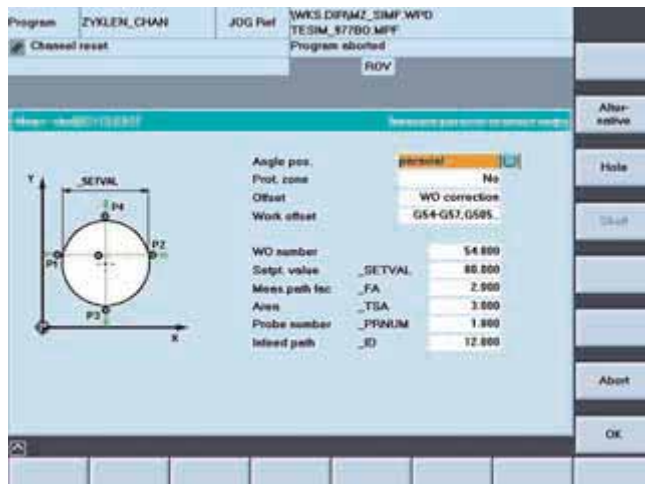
Program ZYKLEN_CHAN JOG Ref \WKS.DIR\MZ_SIMF.WPD TESIM_977BO.MPF

Channel reset Program aborted

ROV

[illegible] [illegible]

Alter-native

Hole

Shaft

Abort

OK

Y

_SETVAL

P4

P1

P2

P3

X

Angle pos. parallel

Prot. zone No

Offset WO correction

Work offset G54-G57,G505..

WO number 54.000

Setpt. value _SETVAL 80.000

Meas.path fac _FA 2.000

Area _TSA 3.000

Probe number _PRNUM 1.000

Infeed path _ID 12.000